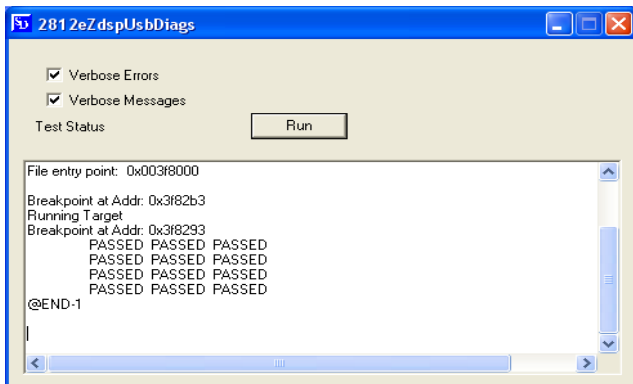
SD 2812eZdspUsbDiags

Verbose Errors

Verbose Messages

Test Status

Run

File entry point: 0x003f8000

Breakpoint at Addr: 0x3f82b3
Running Target
Breakpoint at Addr: 0x3f8293
PASSED PASSED PASSED
PASSED PASSED PASSED
PASSED PASSED PASSED
PASSED PASSED PASSED
@END-1